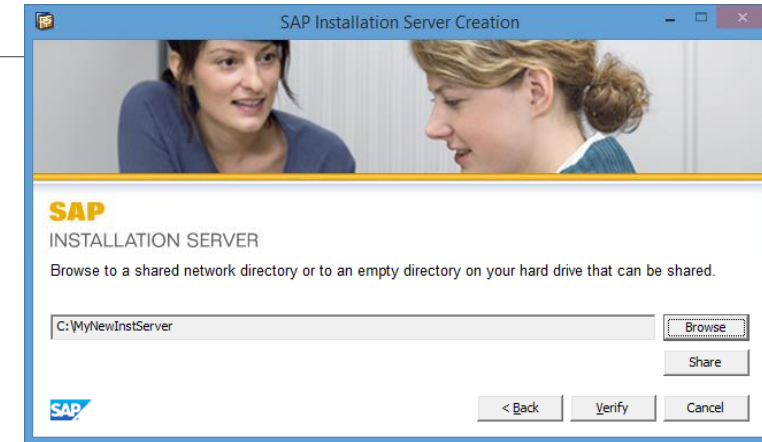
SAP Installation Server Creation

SAP
INSTALLATION SERVER

Browse to a shared network directory or to an empty directory on your hard drive that can be shared.

C:\MyNewInstServer

Browse

Share

SAP

< Back

Verify

Cancel